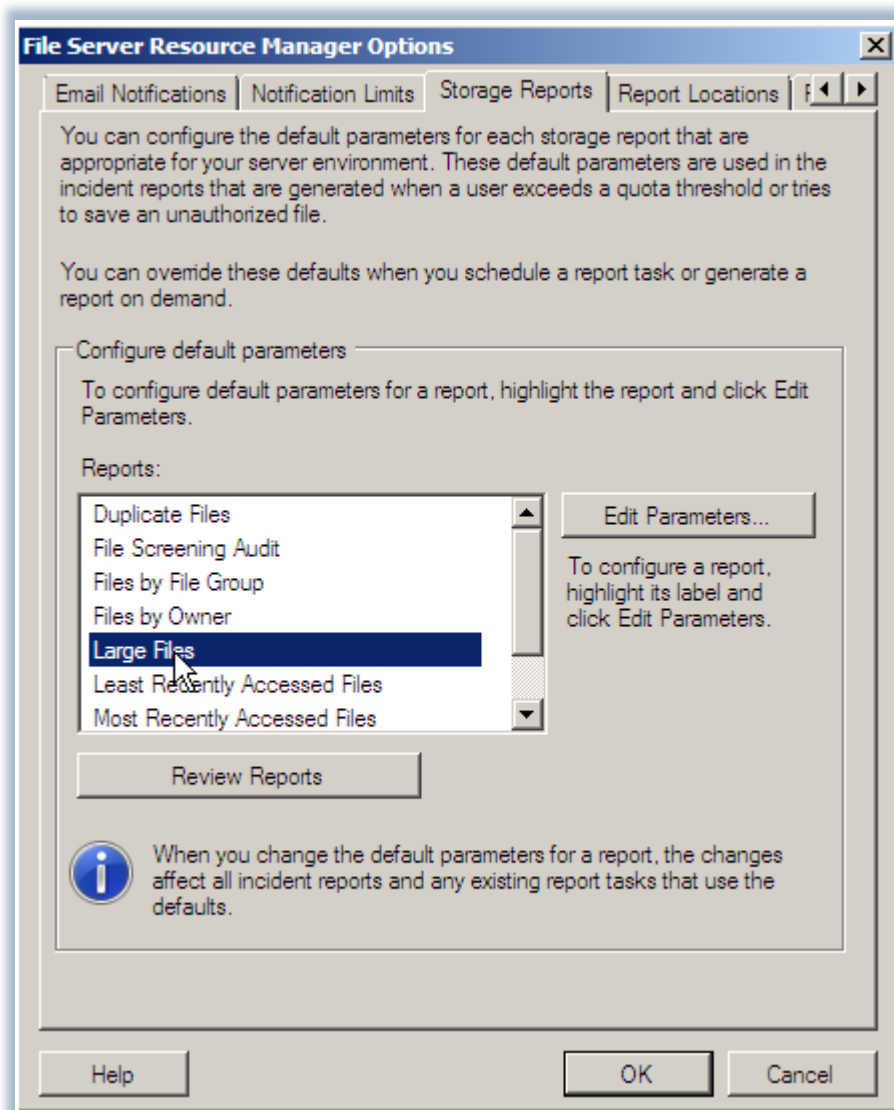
File Server Resource Manager Options

Email Notifications | Notification Limits | Storage Reports | Report Locations | F

You can configure the default parameters for each storage report that are appropriate for your server environment. These default parameters are used in the incident reports that are generated when a user exceeds a quota threshold or tries to save an unauthorized file.

You can override these defaults when you schedule a report task or generate a report on demand.

Configure default parameters

To configure default parameters for a report, highlight the report and click Edit Parameters.

Reports:

Duplicate Files
File Screening Audit
Files by File Group
Files by Owner
Large Files
Least Recently Accessed Files
Most Recently Accessed Files

Edit Parameters...

To configure a report, highlight its label and click Edit Parameters.

Review Reports

When you change the default parameters for a report, the changes affect all incident reports and any existing report tasks that use the defaults.

Help

OK

Cancel